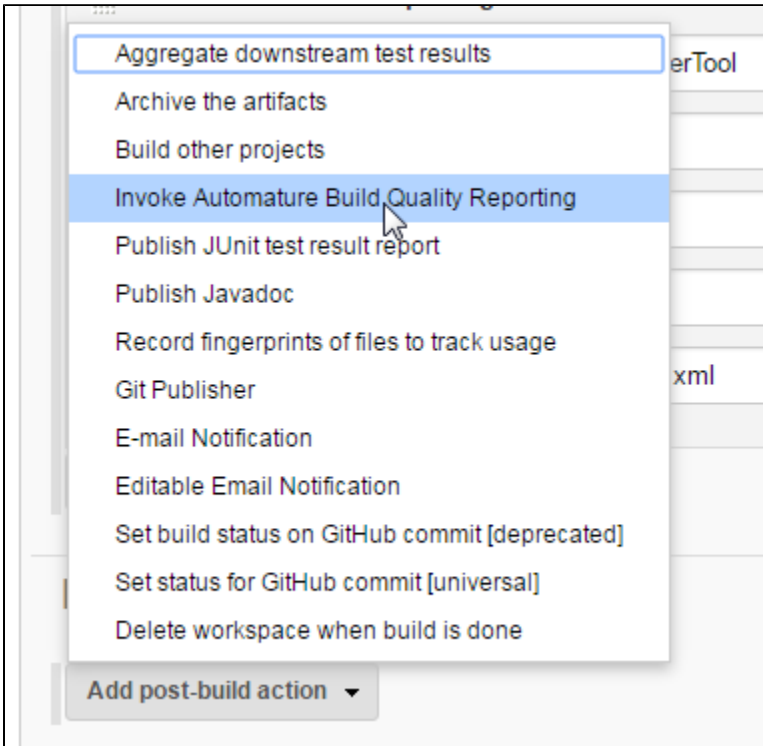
Aggregate downstream test results
erTool
Archive the artifacts
Build other projects
Invoke Automature Build Quality Reporting
Publish JUnit test result report
Publish Javadoc
Record fingerprints of files to track usage
Git Publisher
xml
E-mail Notification
Editable Email Notification
Set build status on GitHub commit [deprecated]
Set status for GitHub commit [universal]
Delete workspace when build is done
Add post-build action